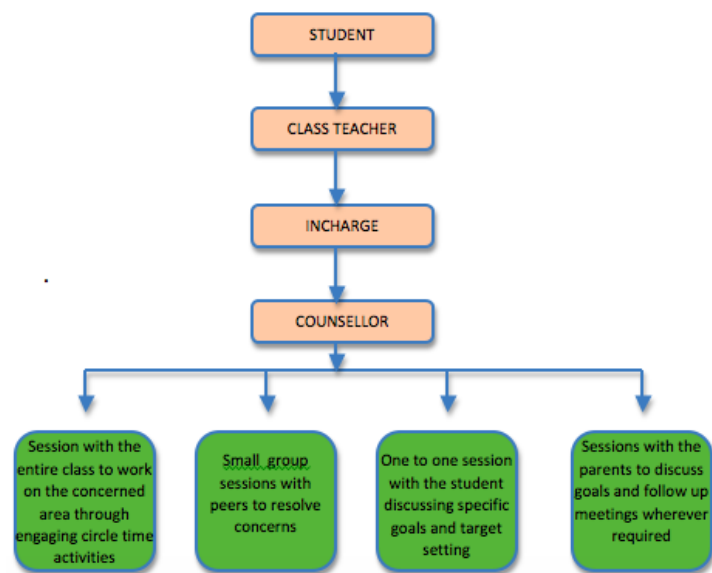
STUDENT

CLASS TEACHER

INCHARGE

COUNSELLOR

Session with the entire class to work on the concerned area through engaging circle time activities

Small group sessions with peers to resolve concerns

One to one session with the student discussing specific goals and target setting

Sessions with the parents to discuss goals and follow up meetings wherever required